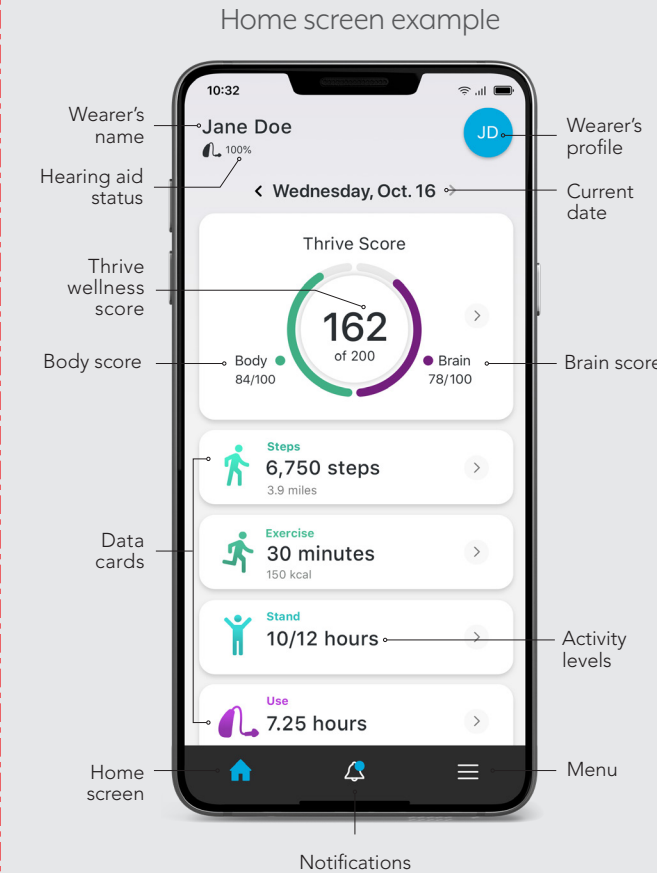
Home screen example

10:32

Wearer's name

Jane Doe

JD

Wearer's profile

100%

Hearing aid status

Wednesday, Oct. 16

Current date

Thrive Score

Thrive wellness score

162

of 200

Body score

Body
84/100

Brain
78/100

Brain score

Steps
6,750 steps
3.9 miles

Data cards

Exercise
30 minutes
150 kcal

Stand
10/12 hours

Activity levels

Use
7.25 hours

Home screen

Menu

Notifications